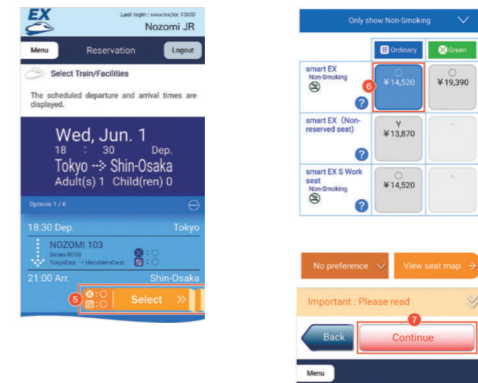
EX

Last login : xxxx/xx/xx 10:00

Nozomi JR

Menu

Reservation

Logout

Select Train/Facilities

The scheduled departure and arrival times are displayed.

Wed, Jun. 1

18 : 30 Dep.

Tokyo --> Shin-Osaka

Adult(s) 1 Child(ren) 0

Options 1 / 6

18:30 Dep. Tokyo

NOZOMI 103

Series N700

Tokyo Dep. → Hakata (Arr.)

21:00 Arr. Shin-Osaka

5

Select »

Only show Non-Smoking

Ordinary

Green

smart EX
Non-Smoking

6

○
¥14,520

○
¥19,390

smart EX (Non-reserved seat)

Y
¥13,870

-

smart EX S Work seat
Non-Smoking

○
¥14,520

-

No preference

View seat map

Important : Please read

7

Back

Continue

Menu